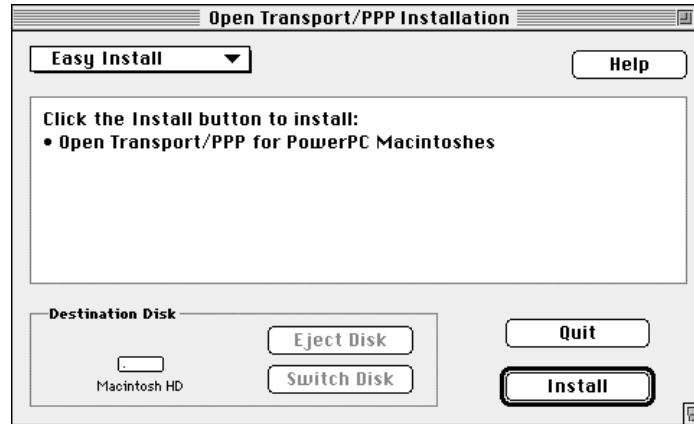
Open Transport/PPP Installation

Easy Install

Help

Click the Install button to install:
• Open Transport/PPP for PowerPC Macintoshes

Destination Disk

Eject Disk

Switch Disk

Macintosh HD

Quit

Install